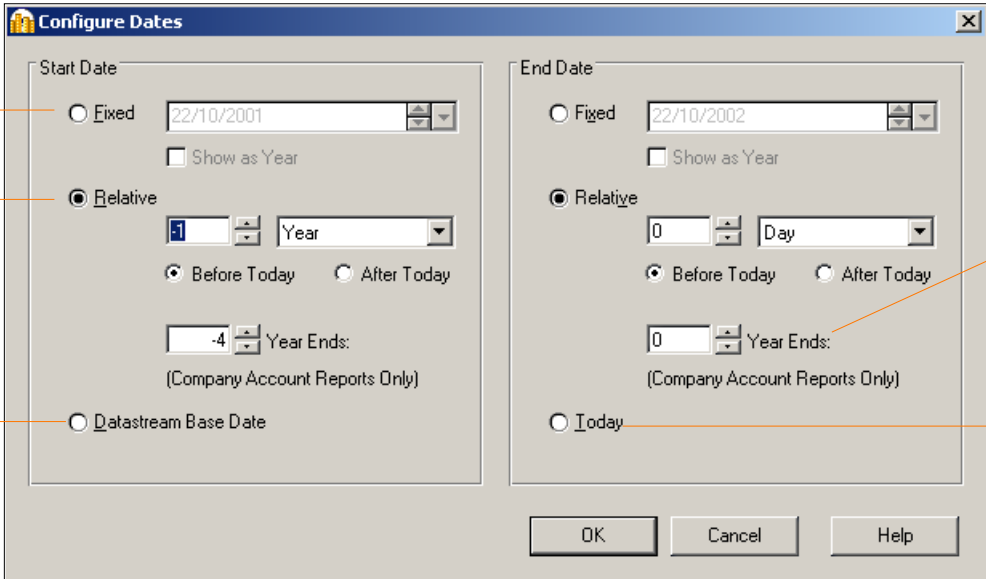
Configure Dates

Start Date

Fixed

22/10/2001

Show as Year

Relative

-1

Year

Before Today

After Today

-4

Year Ends:

(Company Account Reports Only)

Datastream Base Date

End Date

Fixed

22/10/2002

Show as Year

Relative

0

Day

Before Today

After Today

0

Year Ends:

(Company Account Reports Only)

Today

OK

Cancel

Help